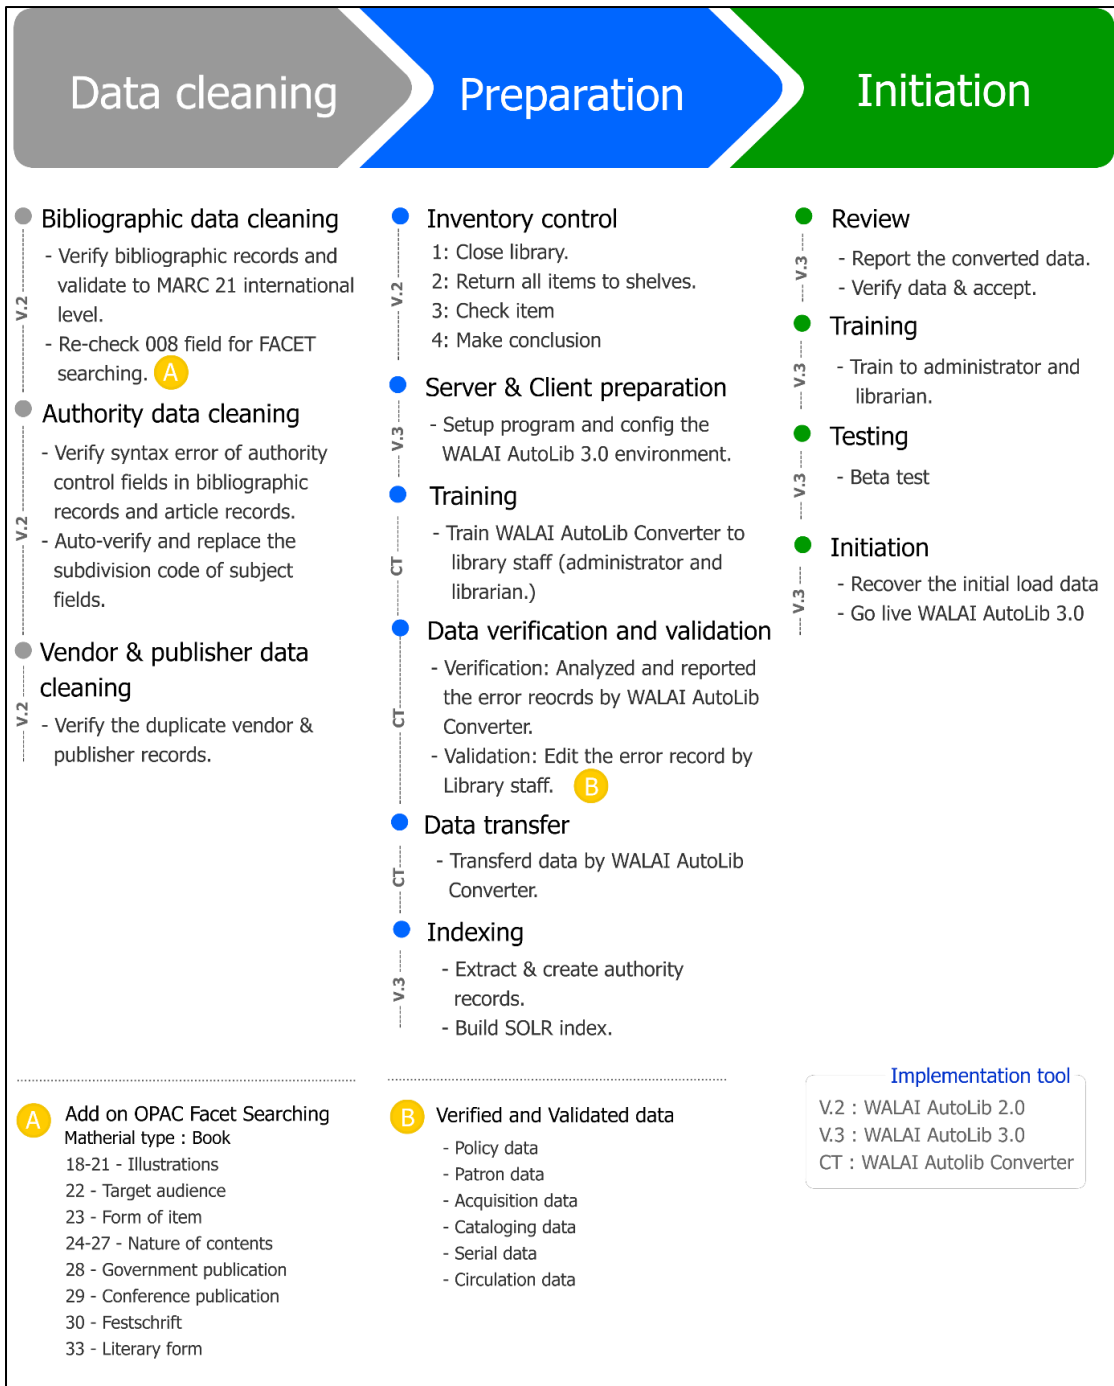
Data cleaning

Preparation

Initiation

Bibliographic data cleaning
- Verify bibliographic records and validate to MARC 21 international level.
- Re-check 008 field for FACET searching. A

V.2

Authority data cleaning
- Verify syntax error of authority control fields in bibliographic records and article records.
- Auto-verify and replace the subdivision code of subject fields.

V.2

Vendor & publisher data cleaning
- Verify the duplicate vendor & publisher records.

V.2

Inventory control
1: Close library.
2: Return all items to shelves.
3: Check item
4: Make conclusion

V.2

Server & Client preparation
- Setup program and config the WALAI AutoLib 3.0 environment.

V.3

Training
- Train WALAI AutoLib Converter to library staff (administrator and librarian.)

CT

Data verification and validation
- Verification: Analyzed and reported the error reocrds by WALAI AutoLib Converter.
- Validation: Edit the error record by Library staff. B

CT

Data transfer
- Transferd data by WALAI AutoLib Converter.

CT

Indexing
- Extract & create authority records.
- Build SOLR index.

V.3

Review
- Report the converted data.
- Verify data & accept.

V.3

Training
- Train to administrator and librarian.

V.3

Testing
- Beta test

V.3

Initiation
- Recover the initial load data
- Go live WALAI AutoLib 3.0

V.3

A Add on OPAC Facet Searching
Matherial type : Book
18-21 - Illustrations
22 - Target audience
23 - Form of item
24-27 - Nature of contents
28 - Government publication
29 - Conference publication
30 - Festschrift
33 - Literary form

B Verified and Validated data
- Policy data
- Patron data
- Acquisition data
- Cataloging data
- Serial data
- Circulation data

Implementation tool
V.2 : WALAI AutoLib 2.0
V.3 : WALAI AutoLib 3.0
CT : WALAI Autolib Converter